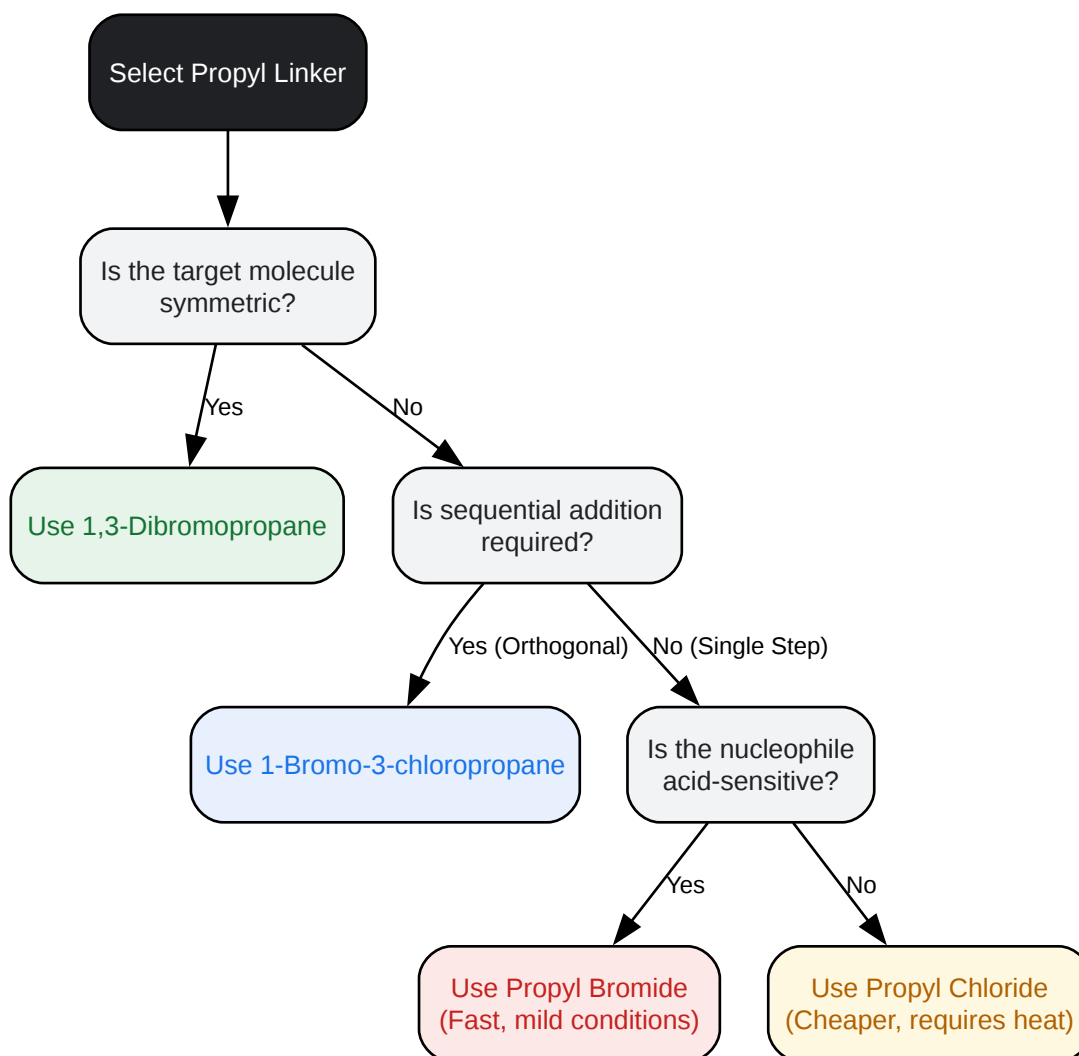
Select Propyl Linker

Is the target molecule symmetric?

Yes

No

Use 1,3-Dibromopropane

Is sequential addition required?

Yes (Orthogonal)

No (Single Step)

Use 1-Bromo-3-chloropropane

Is the nucleophile acid-sensitive?

Yes

No

Use Propyl Bromide (Fast, mild conditions)

Use Propyl Chloride (Cheaper, requires heat)